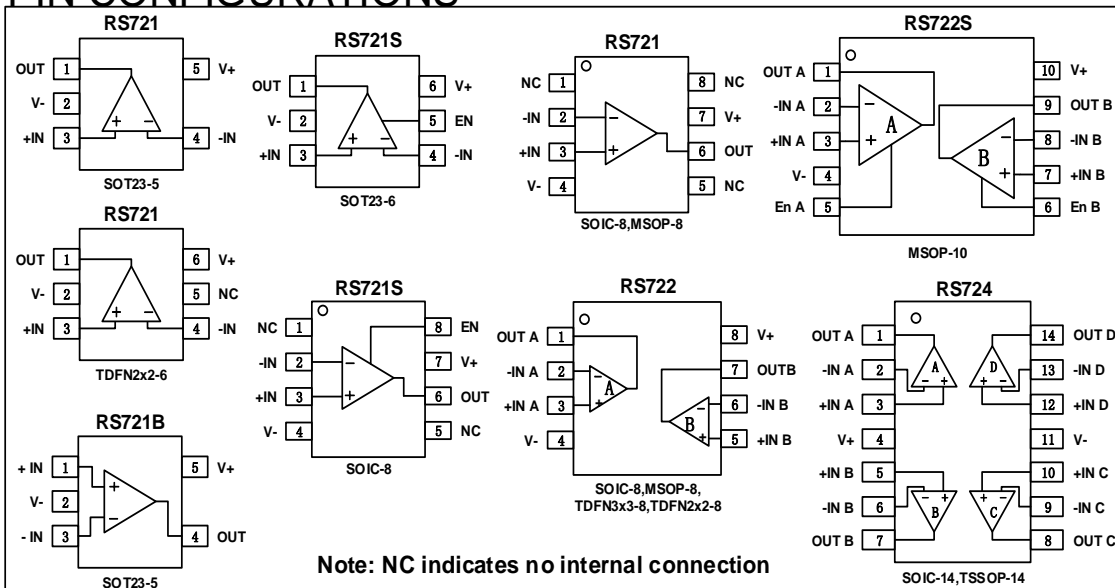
PIN CONFIGURATIONS

RS721
OUT 1
V- 2
+IN 3
5 V+
4 -IN
SOT23-5

RS721S
OUT 1
V- 2
+IN 3
6 V+
5 EN
4 -IN
SOT23-6

RS721
NC 1
-IN 2
+IN 3
V- 4
8 NC
7 V+
6 OUT
5 NC
SOIC-8,MSOP-8

RS722S
OUT A 1
-IN A 2
+IN A 3
V- 4
En A 5
10 V+
9 OUT B
8 -IN B
7 +IN B
6 En B
A
B
MSOP-10

RS721
OUT 1
V- 2
+IN 3
6 V+
5 NC
4 -IN
TDFN2x2-6

RS721S
NC 1
-IN 2
+IN 3
V- 4
8 EN
7 V+
6 OUT
5 NC
SOIC-8

RS722
OUT A 1
-IN A 2
+IN A 3
V- 4
8 V+
7 OUTB
6 -IN B
5 +IN B
A
B
SOIC-8,MSOP-8, TDFN3x3-8,TDFN2x2-8

RS724
OUT A 1
-IN A 2
+IN A 3
V+ 4
+IN B 5
-IN B 6
OUT B 7
14 OUT D
13 -IN D
12 +IN D
11 V-
10 +IN C
9 -IN C
8 OUT C
A
D
B
C
SOIC-14,TSSOP-14

RS721B
+ IN 1
V- 2
- IN 3
5 V+
4 OUT
SOT23-5

Note: NC indicates no internal connection